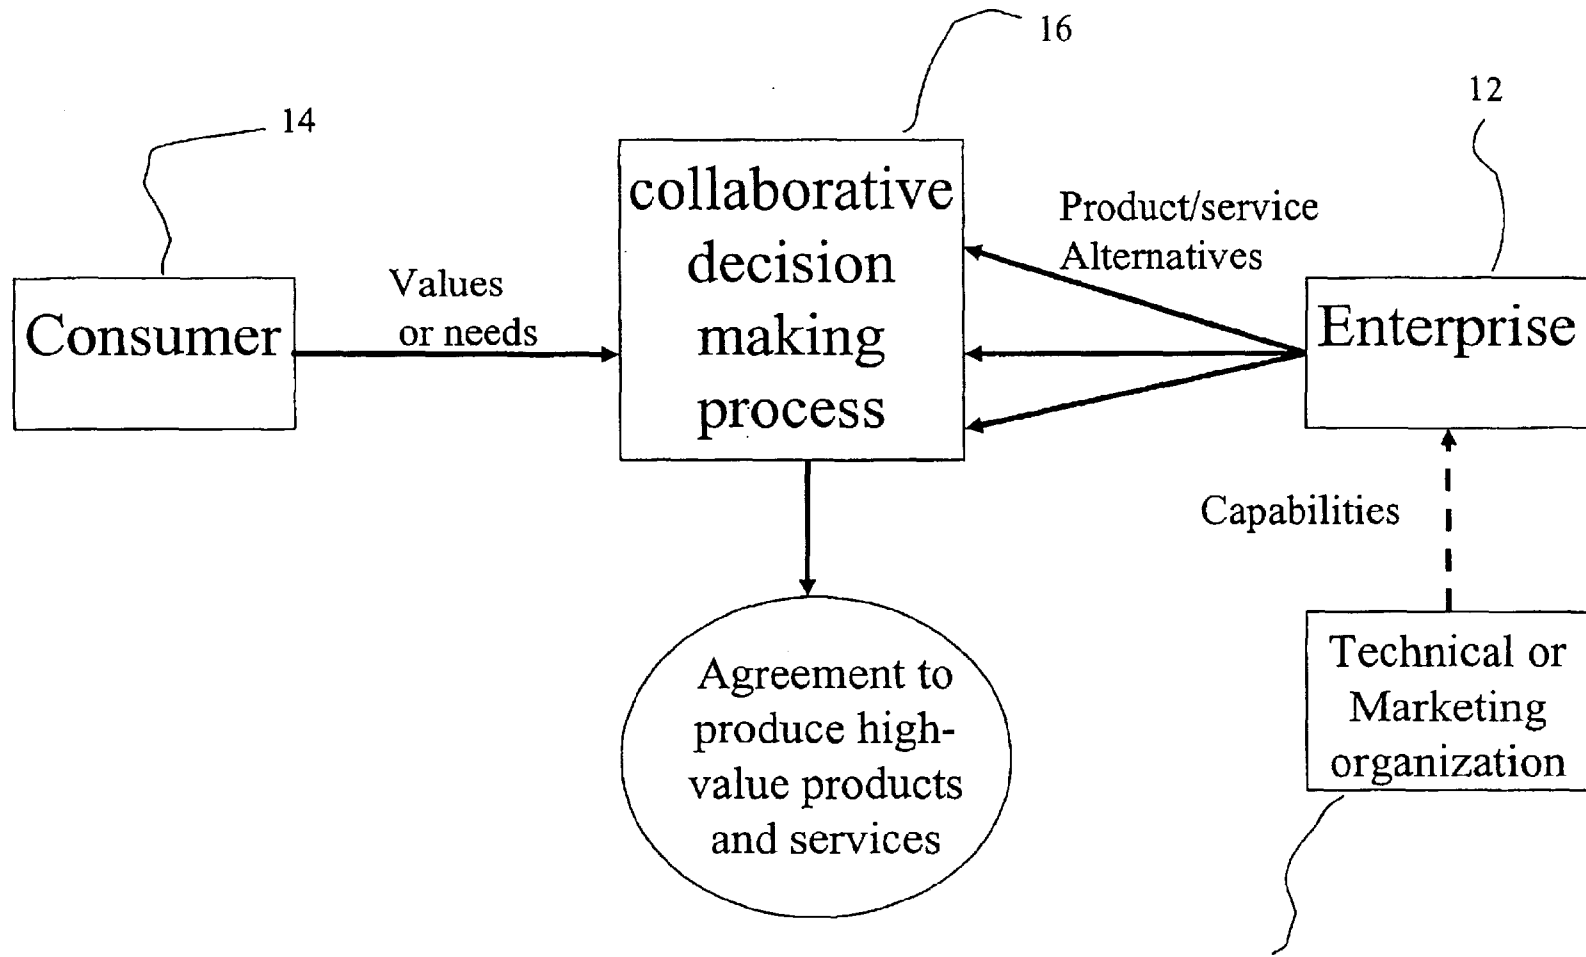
16

14

12

collaborative decision making process

Product/service Alternatives

Values or needs

Consumer

Enterprise

Capabilities

Agreement to produce high-value products and services

Technical or Marketing organization